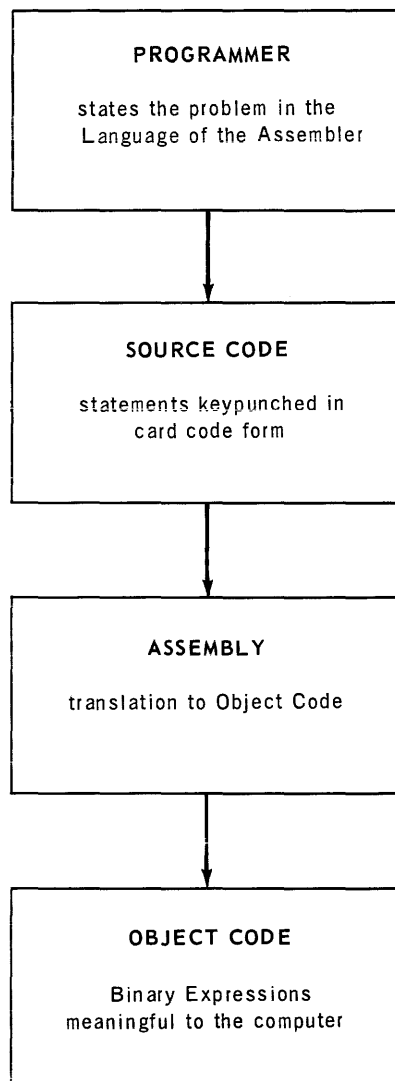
PROGRAMMER

states the problem in the Language of the Assembler

SOURCE CODE

statements keypunched in card code form

ASSEMBLY

translation to Object Code

OBJECT CODE

Binary Expressions meaningful to the computer